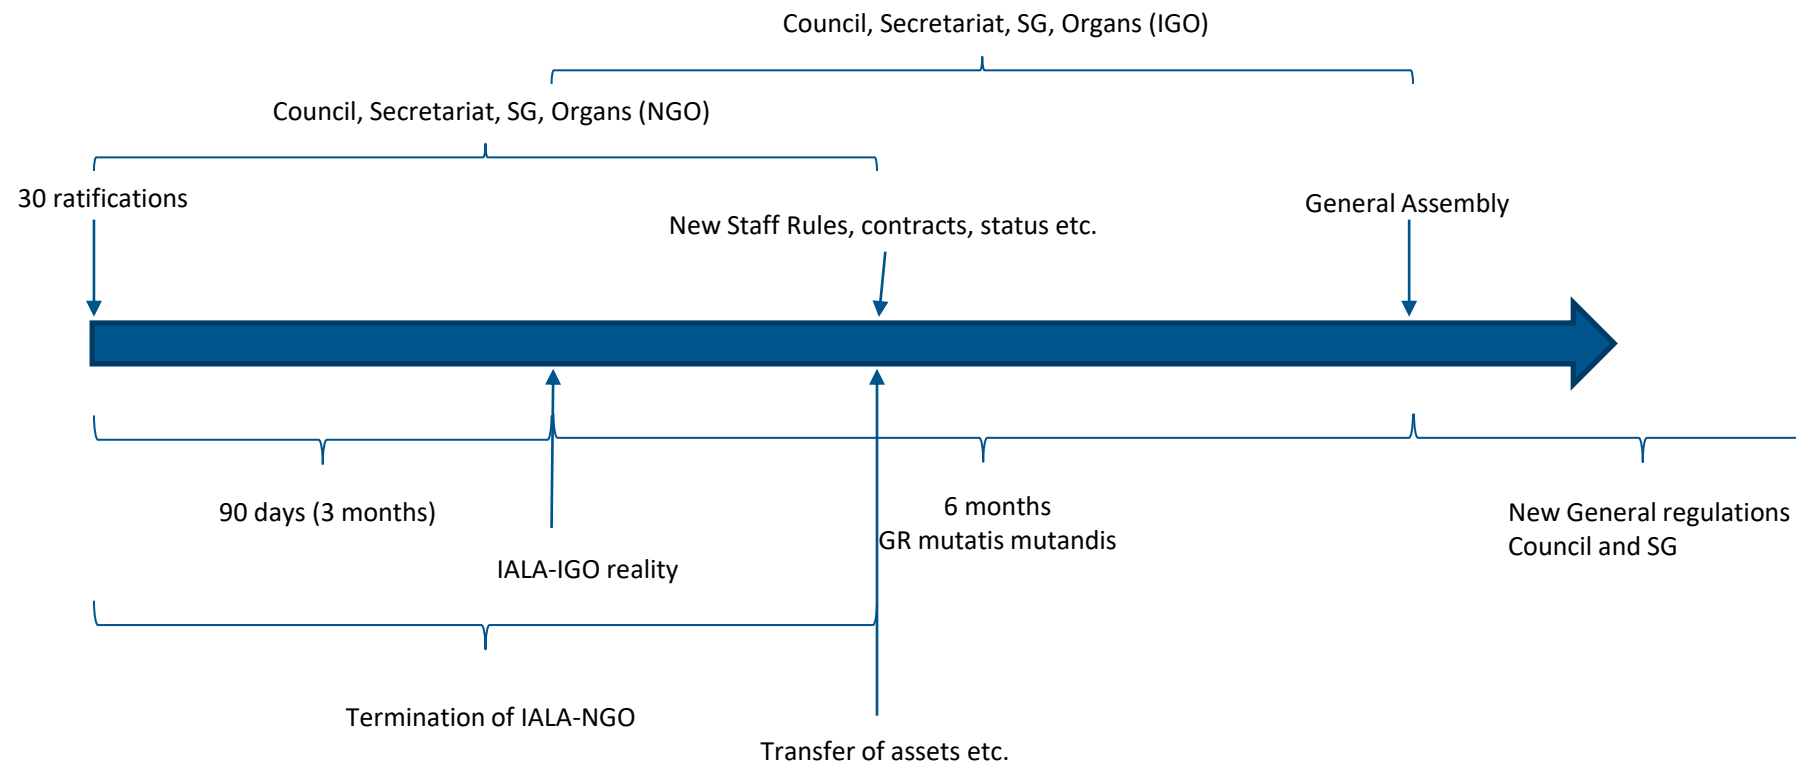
Council, Secretariat, SG, Organs (IGO)

Council, Secretariat, SG, Organs (NGO)

30 ratifications

New Staff Rules, contracts, status etc.

General Assembly

90 days (3 months)

IALA-IGO reality

6 months
GR mutatis mutandis

New General regulations
Council and SG

Termination of IALA-NGO

Transfer of assets etc.